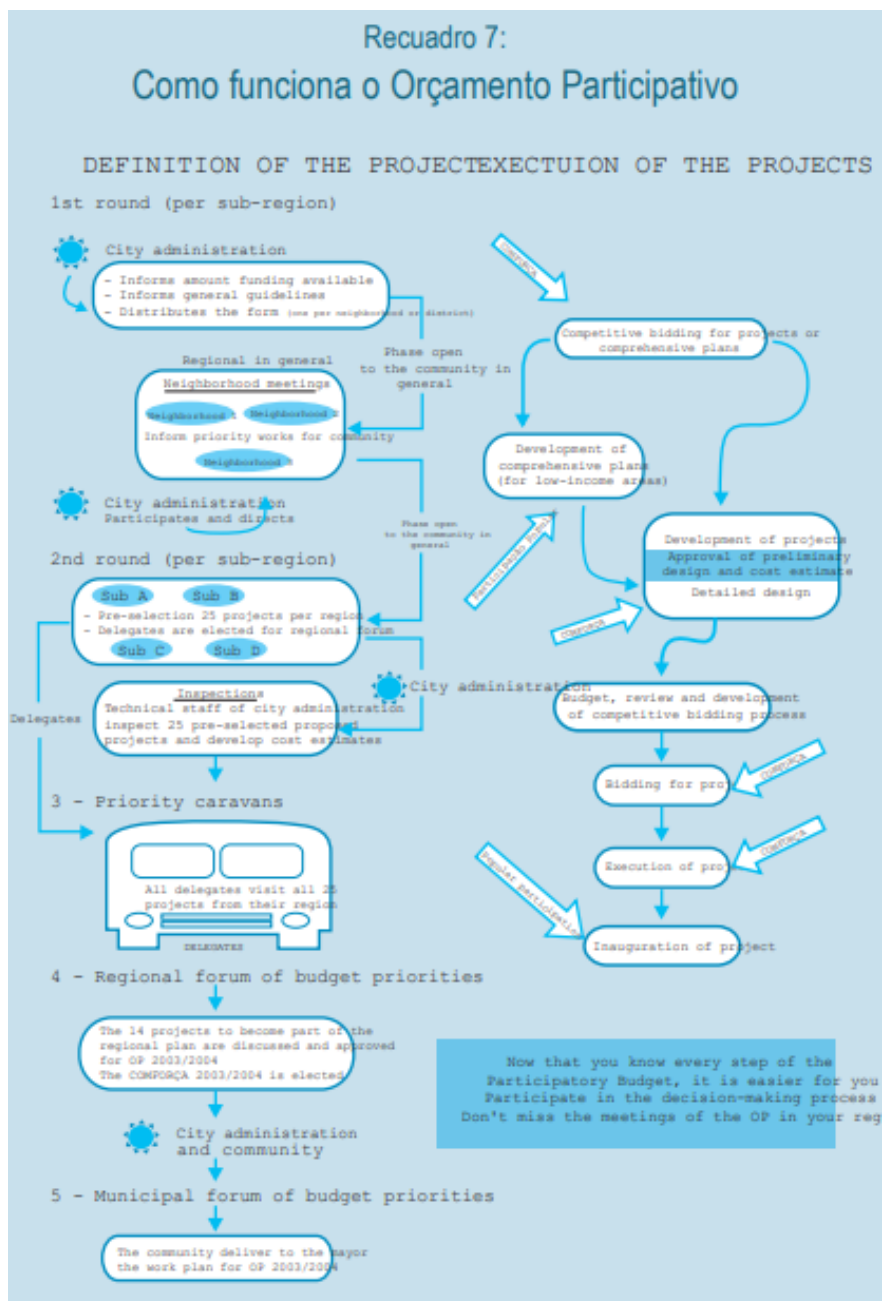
Recuadro 7:
Como funciona o Orçamento Participativo

DEFINITION OF THE PROJECTEXECTUION OF THE PROJECTS

1st round (per sub-region)

City administration
- Informs amount funding available
- Informs general guidelines
- Distributes the form (one per neighborhood or district)

Phase open to the community in general

Regional in general
Neighborhood meetings
Neighborhood 1 Neighborhood 2
Inform priority works for community
Neighborhood 3

City administration
Participates and directs

Phase open to the community in general

2nd round (per sub-region)
Sub A Sub B
- Pre-selection 25 projects per region
- Delegates are elected for regional forum
Sub C Sub D

Delegates

City administration

Inspections
Technical staff of city administration inspect 25 pre-selected proposed projects and develop cost estimates

3 - Priority caravans

All delegates visit all 25 projects from their region
DELEGATES

4 - Regional forum of budget priorities

The 14 projects to become part of the regional plan are discussed and approved for OP 2003/2004
The COMPORÇA 2003/2004 is elected

City administration and community

5 - Municipal forum of budget priorities

The community deliver to the mayor the work plan for OP 2003/2004

COMPORÇA
Competitive bidding for projects or comprehensive plans
Development of comprehensive plans (for low-income areas)
Participação Popular
Development of projects
Approval of preliminary design and cost estimate
Detailed design
COMPORÇA
Budget, review and development of competitive bidding process
Bidding for pro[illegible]
COMPORÇA
Execution of pro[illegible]
COMPORÇA
Popular participation
Inauguration of project

Now that you know every step of the Participatory Budget, it is easier for you Participate in the decision-making process Don't miss the meetings of the OP in your reg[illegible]